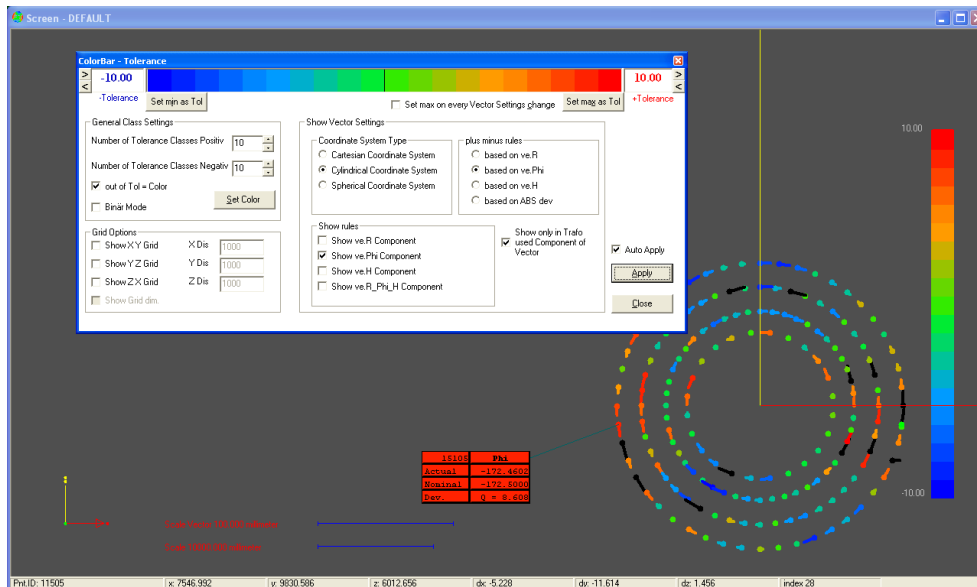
Screen - DEFAULT

ColorBar - Tolerance

-10.00
-Tolerance
Set min as Tol
10.00
+Tolerance
Set max on every Vector Settings change
Set max as Tol

General Class Settings
Number of Tolerance Classes Positiv 10
Number of Tolerance Classes Negativ 10
out of Tol = Color
Binär Mode
Set Color

Grid Options
Show X Y Grid
X Dis 1000
Show Y Z Grid
Y Dis 1000
Show Z X Grid
Z Dis 1000
Show Grid dim.

Show Vector Settings
Coordinate System Type
Cartesian Coordinate System
Cylindrical Coordinate System
Spherical Coordinate System

plus minus rules
based on ve.R
based on ve.Phi
based on ve.H
based on ABS dev

Show rules
Show ve.R Component
Show ve.Phi Component
Show ve.H Component
Show ve.R_Phi_H Component

Show only in Trafo used Component of Vector

Auto Apply
Apply
Close

10.00
-10.00

| 15108 | Phi |
|---|---|
| Actual | -172.4602 |
| Nominal | -172.5000 |
| Dev. | Q = 8.608 |

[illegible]
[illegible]
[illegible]

Pnt.ID: 11505 | x: 7546.992 | y: 9830.586 | z: 6012.656 | dx: -5.228 | dy: -11.614 | dz: 1.456 | index 28